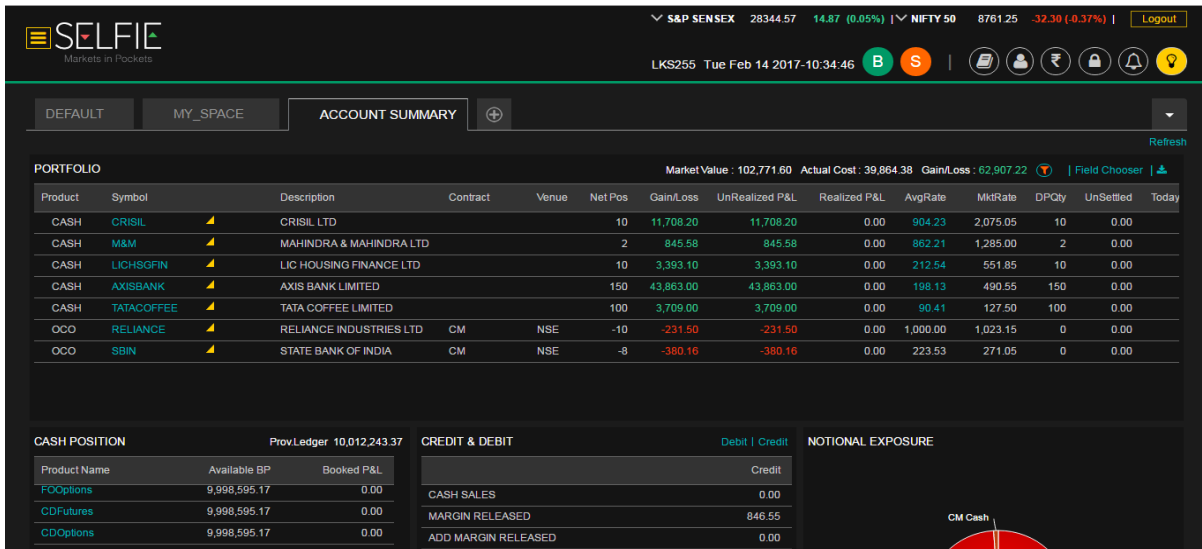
SELFIE
Markets in Pockets

S&P SENSEX 28344.57 14.87 (0.05%) | NIFTY 50 8761.25 -32.30 (-0.37%) | Logout

LKS255 Tue Feb 14 2017-10:34:46 B S | ₹

DEFAULT MY_SPACE ACCOUNT SUMMARY

Refresh

PORTFOLIO

Market Value : 102,771.60 Actual Cost : 39,864.38 Gain/Loss : 62,907.22 | Field Chooser |

| Product | Symbol | | Description | Contract | Venue | Net Pos | Gain/Loss | UnRealized P&L | Realized P&L | AvgRate | MktRate | DPQty | UnSettled | Today |
|---|---|---|---|---|---|---|---|---|---|---|---|---|---|---|
| CASH | CRISIL | | CRISIL LTD | | | 10 | 11,708.20 | 11,708.20 | 0.00 | 904.23 | 2,075.05 | 10 | 0.00 | |
| CASH | M&M | | MAHINDRA & MAHINDRA LTD | | | 2 | 845.58 | 845.58 | 0.00 | 862.21 | 1,285.00 | 2 | 0.00 | |
| CASH | LICHSGFIN | | LIC HOUSING FINANCE LTD | | | 10 | 3,393.10 | 3,393.10 | 0.00 | 212.54 | 551.85 | 10 | 0.00 | |
| CASH | AXISBANK | | AXIS BANK LIMITED | | | 150 | 43,863.00 | 43,863.00 | 0.00 | 198.13 | 490.55 | 150 | 0.00 | |
| CASH | TATACOFFEE | | TATA COFFEE LIMITED | | | 100 | 3,709.00 | 3,709.00 | 0.00 | 90.41 | 127.50 | 100 | 0.00 | |
| OCO | RELIANCE | | RELIANCE INDUSTRIES LTD | CM | NSE | -10 | -231.50 | -231.50 | 0.00 | 1,000.00 | 1,023.15 | 0 | 0.00 | |
| OCO | SBIN | | STATE BANK OF INDIA | CM | NSE | -8 | -380.16 | -380.16 | 0.00 | 223.53 | 271.05 | 0 | 0.00 | |

CASH POSITION Prov.Ledger 10,012,243.37

| Product Name | Available BP | Booked P&L |
|---|---|---|
| FOOptions | 9,998,595.17 | 0.00 |
| CDFutures | 9,998,595.17 | 0.00 |
| CDOptions | 9,998,595.17 | 0.00 |

CREDIT & DEBIT Debit | Credit

| | Credit |
|---|---|
| CASH SALES | 0.00 |
| MARGIN RELEASED | 846.55 |
| ADD MARGIN RELEASED | 0.00 |

NOTIONAL EXPOSURE

CM Cash